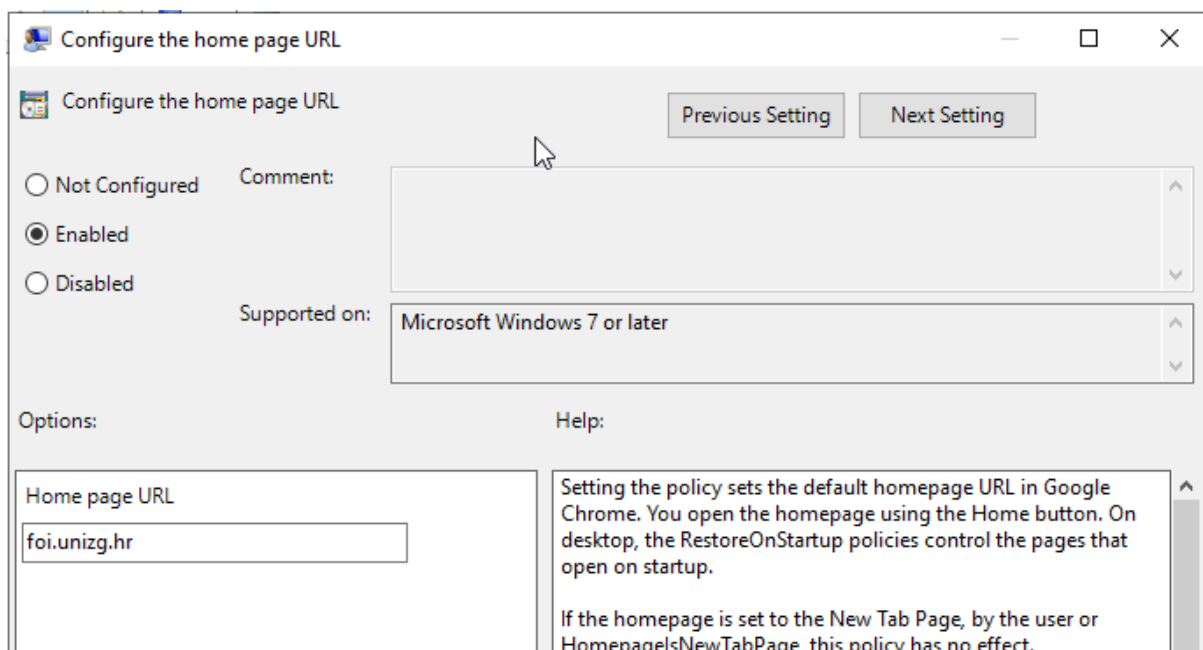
Configure the home page URL

Configure the home page URL

Previous Setting

Next Setting

Not Configured

Enabled

Disabled

Comment:

Supported on:

Microsoft Windows 7 or later

Options:

Help:

Home page URL

foi.unizg.hr

Setting the policy sets the default homepage URL in Google Chrome. You open the homepage using the Home button. On desktop, the RestoreOnStartup policies control the pages that open on startup.

If the homepage is set to the New Tab Page, by the user or HomepageIsNewTabPage, this policy has no effect.